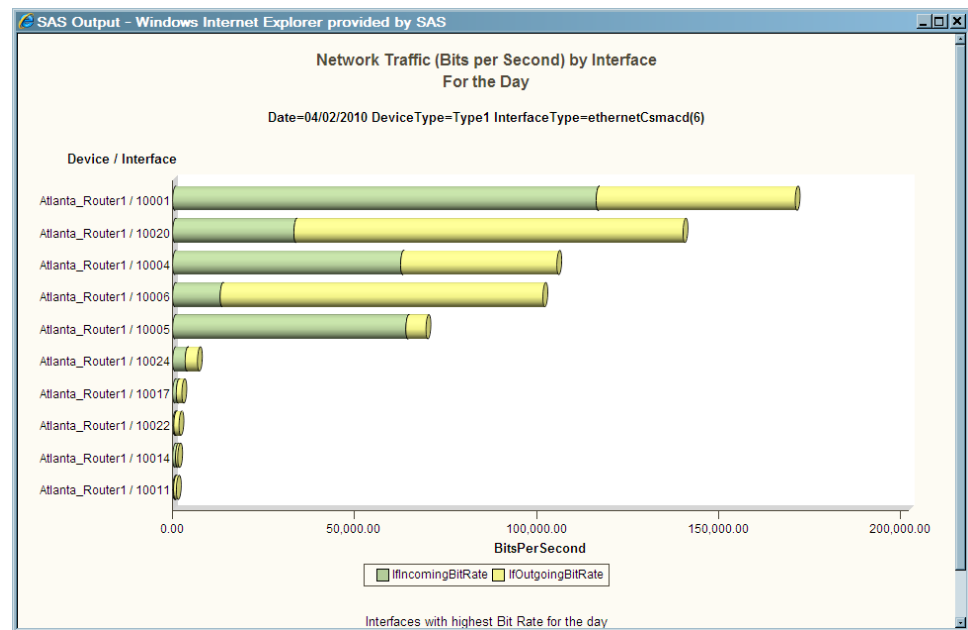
SAS Output - Windows Internet Explorer provided by SAS

Network Traffic (Bits per Second) by Interface
For the Day

Date=04/02/2010 DeviceType=Type1 InterfaceType=ethernetCsmacd(6)

Device / Interface

Atlanta_Router1 / 10001
Atlanta_Router1 / 10020
Atlanta_Router1 / 10004
Atlanta_Router1 / 10006
Atlanta_Router1 / 10005
Atlanta_Router1 / 10024
Atlanta_Router1 / 10017
Atlanta_Router1 / 10022
Atlanta_Router1 / 10014
Atlanta_Router1 / 10011

0.00 50,000.00 100,000.00 150,000.00 200,000.00

BitsPerSecond

IfIncomingBitRate IfOutgoingBitRate

Interfaces with highest Bit Rate for the day